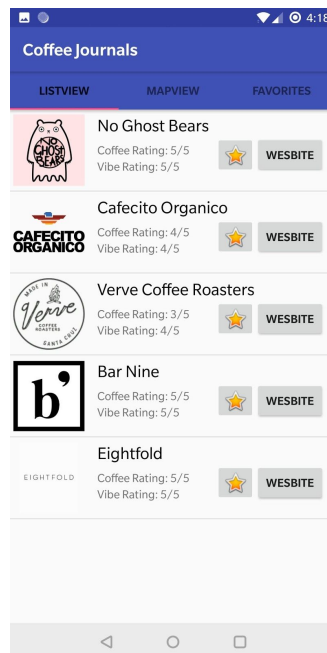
4:18

Coffee Journals

LISTVIEW MAPVIEW FAVORITES

NO GHOST BEARS

No Ghost Bears
Coffee Rating: 5/5
Vibe Rating: 5/5
WESBITE

CAFECITO ORGANICO

Cafecito Organico
Coffee Rating: 4/5
Vibe Rating: 4/5
WESBITE

MADE IN Verve COFFEE ROASTERS SANTA CRUZ

Verve Coffee Roasters
Coffee Rating: 3/5
Vibe Rating: 4/5
WESBITE

b'

Bar Nine
Coffee Rating: 5/5
Vibe Rating: 5/5
WESBITE

EIGHTFOLD

Eightfold
Coffee Rating: 5/5
Vibe Rating: 5/5
WESBITE